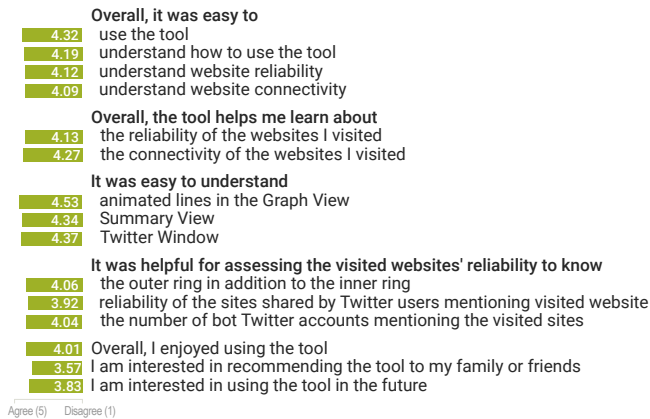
Overall, it was easy to
4.32 use the tool
4.19 understand how to use the tool
4.12 understand website reliability
4.09 understand website connectivity

Overall, the tool helps me learn about
4.13 the reliability of the websites I visited
4.27 the connectivity of the websites I visited

It was easy to understand
4.53 animated lines in the Graph View
4.34 Summary View
4.37 Twitter Window

It was helpful for assessing the visited websites' reliability to know
4.06 the outer ring in addition to the inner ring
3.92 reliability of the sites shared by Twitter users mentioning visited website
4.04 the number of bot Twitter accounts mentioning the visited sites

4.01 Overall, I enjoyed using the tool
3.57 I am interested in recommending the tool to my family or friends
3.83 I am interested in using the tool in the future

Agree (5) Disagree (1)